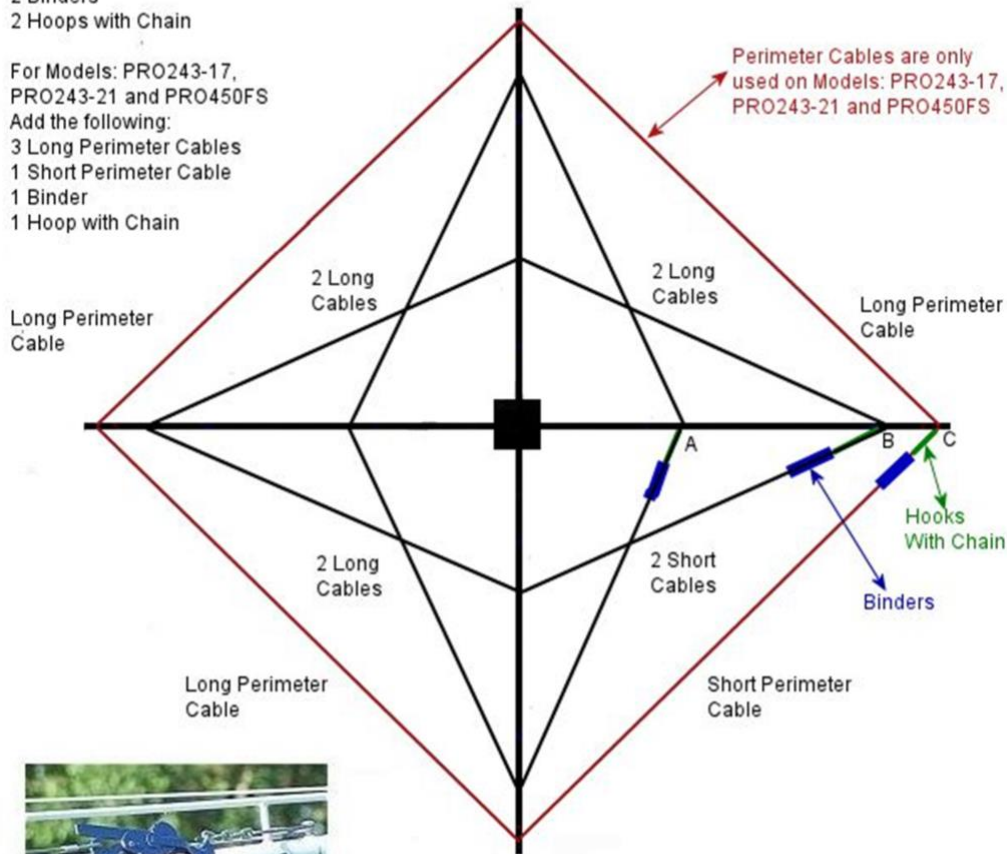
2 Binders
2 Hoops with Chain

For Models: PRO243-17, PRO243-21 and PRO450FS
Add the following:
3 Long Perimeter Cables
1 Short Perimeter Cable
1 Binder
1 Hoop with Chain

Perimeter Cables are only used on Models: PRO243-17, PRO243-21 and PRO450FS

2 Long Cables

2 Long Cables

Long Perimeter Cable

Long Perimeter Cable

A

B

C

Hooks With Chain

Binders

2 Long Cables

2 Short Cables

Long Perimeter Cable

Short Perimeter Cable